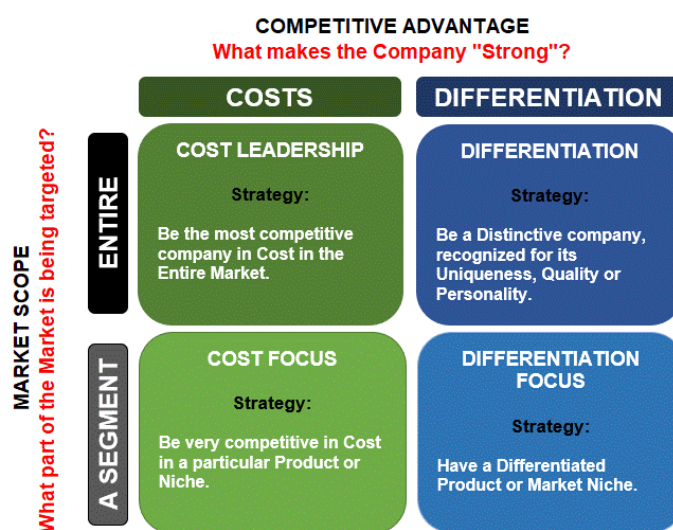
COMPETITIVE ADVANTAGE
What makes the Company "Strong"?

COSTS

DIFFERENTIATION

MARKET SCOPE
What part of the Market is being targeted?

ENTIRE

COST LEADERSHIP

Strategy:

Be the most competitive company in Cost in the Entire Market.

DIFFERENTIATION

Strategy:

Be a Distinctive company, recognized for its Uniqueness, Quality or Personality.

A SEGMENT

COST FOCUS

Strategy:

Be very competitive in Cost in a particular Product or Niche.

DIFFERENTIATION FOCUS

Strategy:

Have a Differentiated Product or Market Niche.